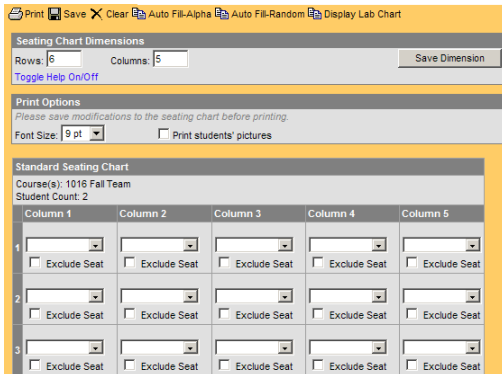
Print Save Clear Auto Fill-Alpha Auto Fill-Random Display Lab Chart

Seating Chart Dimensions

Rows: 6 Columns: 5 Save Dimension

Toggle Help On/Off

Print Options

Please save modifications to the seating chart before printing.

Font Size: 9 pt Print students' pictures

Standard Seating Chart

Course(s): 1016 Fall Team

Student Count: 2

| | Column 1 | Column 2 | Column 3 | Column 4 | Column 5 |
|---|---|---|---|---|---|
| 1 | Exclude Seat | Exclude Seat | Exclude Seat | Exclude Seat | Exclude Seat |
| 2 | Exclude Seat | Exclude Seat | Exclude Seat | Exclude Seat | Exclude Seat |
| 3 | Exclude Seat | Exclude Seat | Exclude Seat | Exclude Seat | Exclude Seat |